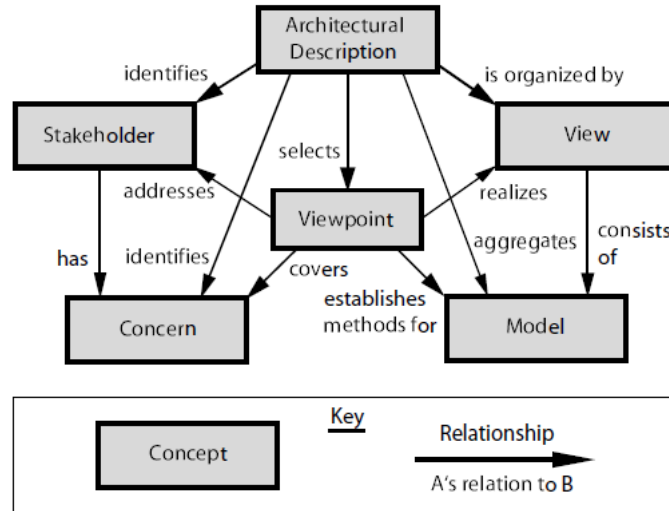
Architectural Description

identifies

is organized by

Stakeholder

selects

View

addresses

realizes

Viewpoint

has

identifies

aggregates

consists of

covers

establishes methods for

Concern

Model

Key

Concept

Relationship

A's relation to B